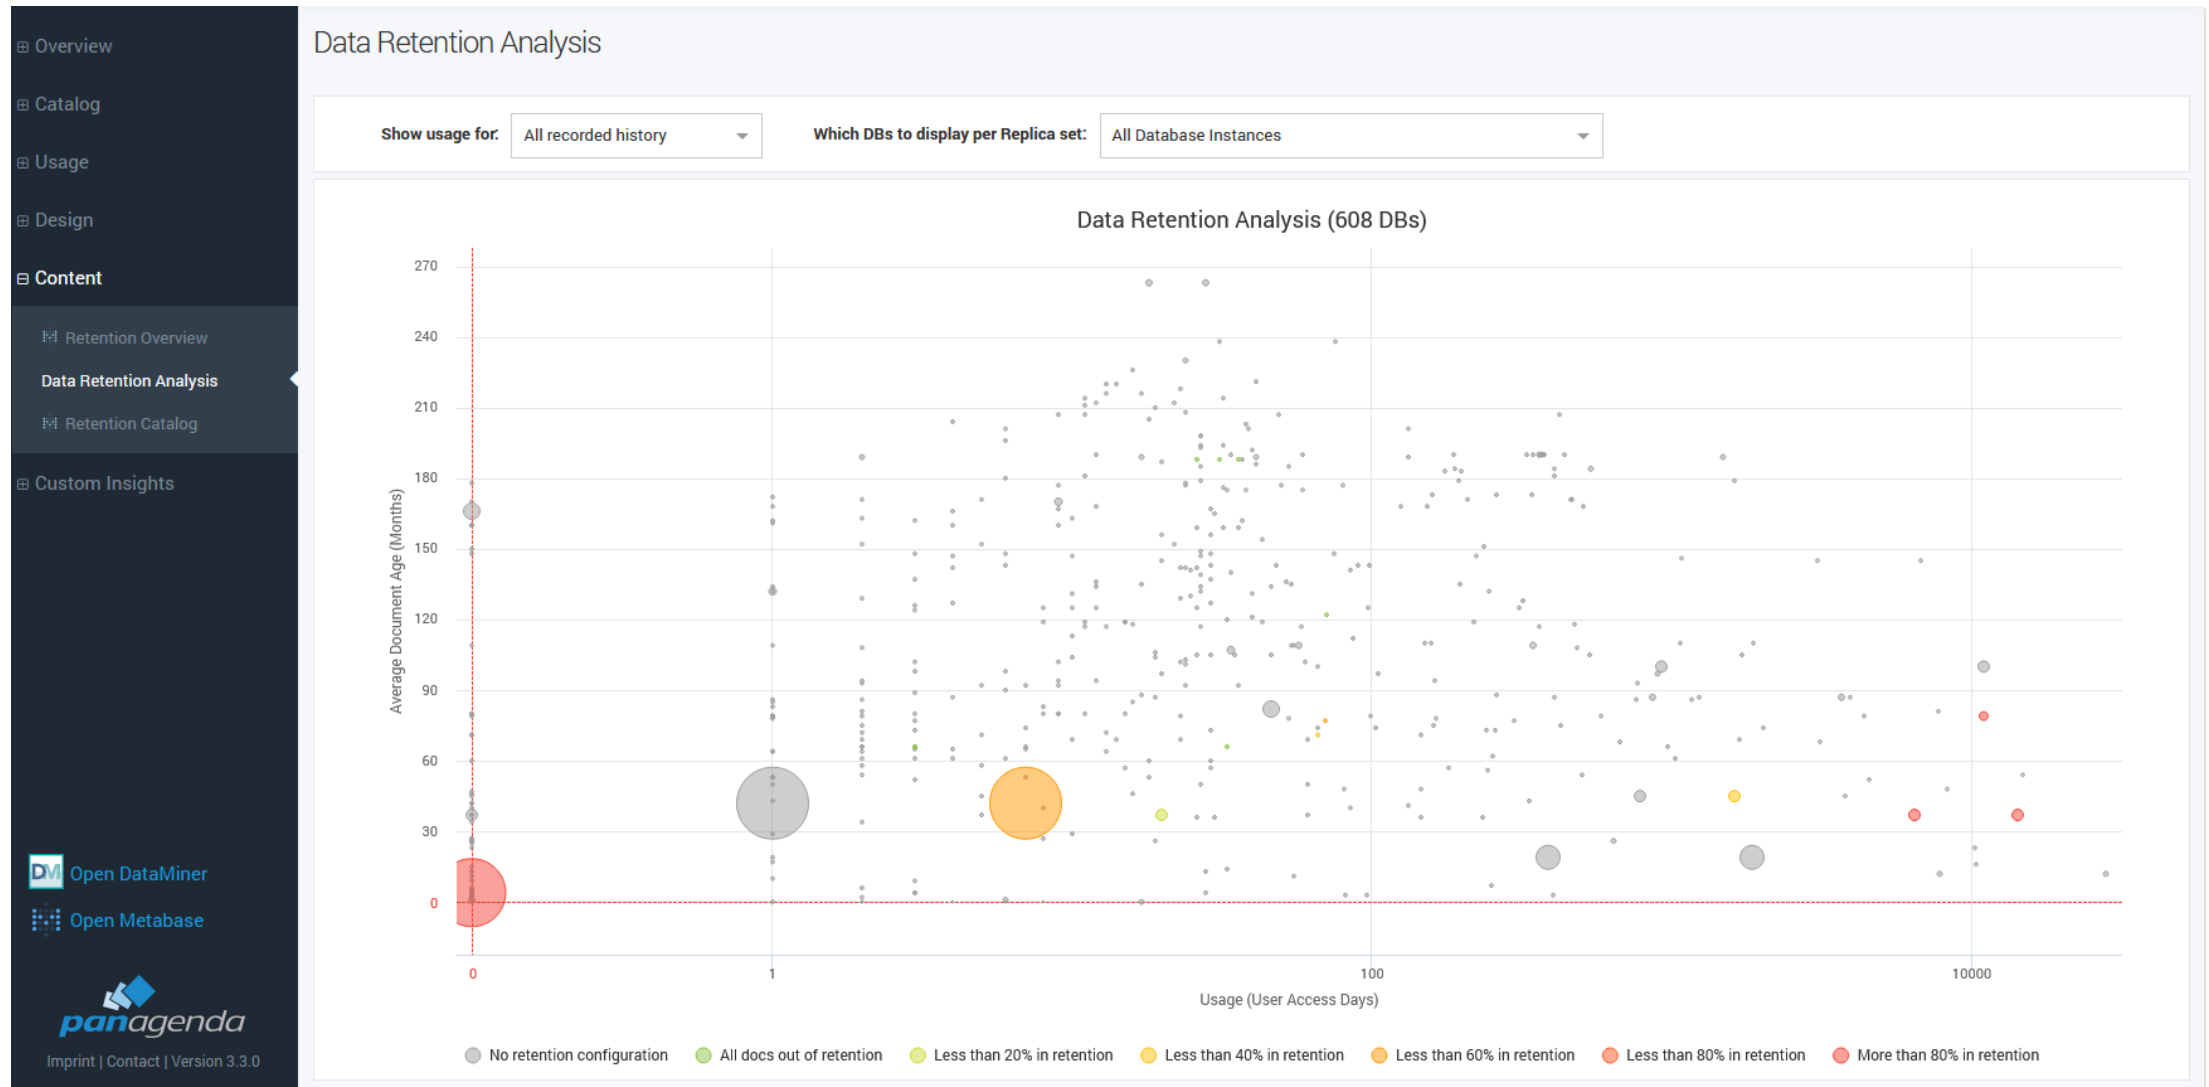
⊞ Overview
⊞ Catalog
⊞ Usage
⊞ Design
⊟ Content
Retention Overview
Data Retention Analysis
Retention Catalog
⊞ Custom Insights

Open DataMiner
Open Metabase
panagenda
Imprint | Contact | Version 3.3.0

Data Retention Analysis

Show usage for: All recorded history
Which DBs to display per Replica set: All Database Instances

Data Retention Analysis (608 DBs)

270
240
210
180
150
120
90
60
30
0
Average Document Age (Months)

0
1
100
10000
Usage (User Access Days)

No retention configuration
All docs out of retention
Less than 20% in retention
Less than 40% in retention
Less than 60% in retention
Less than 80% in retention
More than 80% in retention